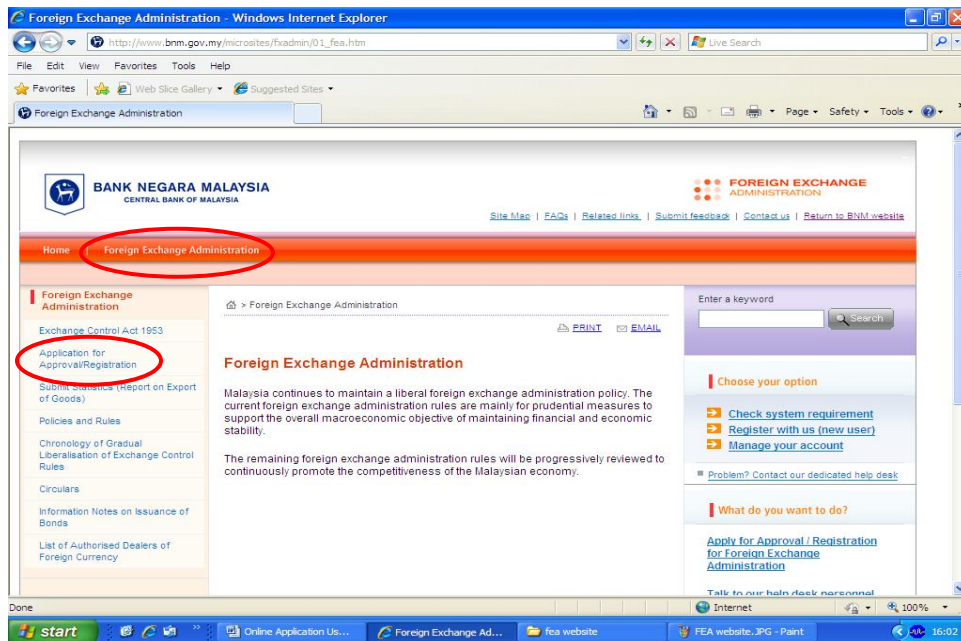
Foreign Exchange Administration - Windows Internet Explorer

http://www.bnm.gov.my/microsites/fxadmin/01_fea.htm

Live Search

File Edit View Favorites Tools Help

Favorites | Web Slice Gallery ▾ Suggested Sites ▾

Foreign Exchange Administration

Page ▾ Safety ▾ Tools ▾

BANK NEGARA MALAYSIA
CENTRAL BANK OF MALAYSIA

FOREIGN EXCHANGE ADMINISTRATION

Site Map | FAQs | Related links | Submit feedback | Contact us | Return to BNM website

Home | Foreign Exchange Administration

Foreign Exchange Administration

Exchange Control Act 1953

Application for Approval/Registration

Submit Statistics (Report on Export of Goods)

Policies and Rules

Chronology of Gradual Liberalisation of Exchange Control Rules

Circulars

Information Notes on Issuance of Bonds

List of Authorised Dealers of Foreign Currency

> Foreign Exchange Administration

PRINT EMAIL

Foreign Exchange Administration

Malaysia continues to maintain a liberal foreign exchange administration policy. The current foreign exchange administration rules are mainly for prudential measures to support the overall macroeconomic objective of maintaining financial and economic stability.

The remaining foreign exchange administration rules will be progressively reviewed to continuously promote the competitiveness of the Malaysian economy.

Enter a keyword

Search

Choose your option

Check system requirement
Register with us (new user)
Manage your account

Problem? Contact our dedicated help desk

What do you want to do?

Apply for Approval / Registration for Foreign Exchange Administration

Talk to our help desk personnel

Done

Internet

100%

start

Online Application Us...

Foreign Exchange Ad...

fea website

FEA website.JPG - Paint

16:02